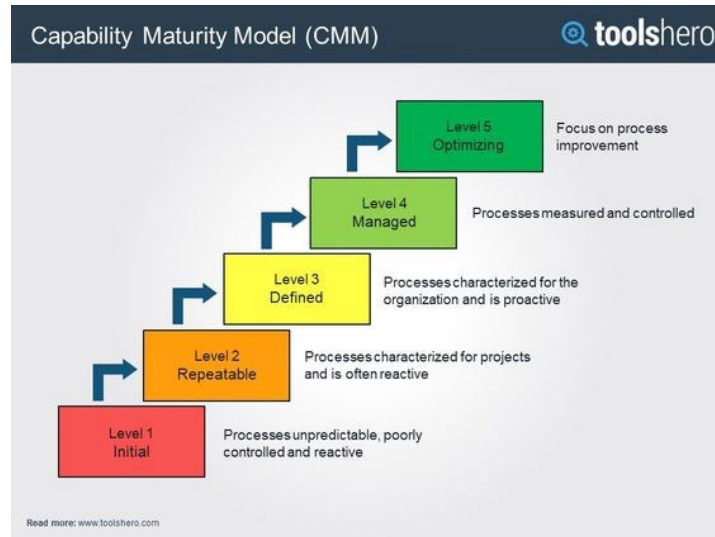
Capability Maturity Model (CMM)

toolshero

Level 5
Optimizing

Focus on process improvement

Level 4
Managed

Processes measured and controlled

Level 3
Defined

Processes characterized for the organization and is proactive

Level 2
Repeatable

Processes characterized for projects and is often reactive

Level 1
Initial

Processes unpredictable, poorly controlled and reactive

Read more: www.toolshero.com